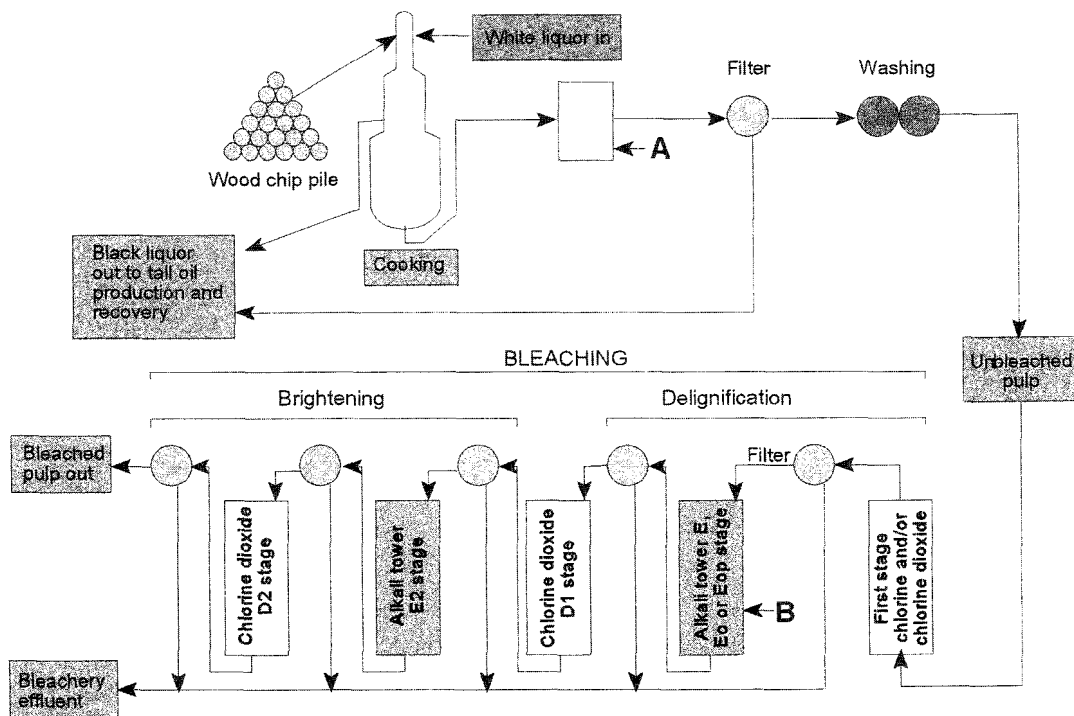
White liquor in

Wood chip pile

A

Filter

Washing

Black liquor out to tall oil production and recovery

Cooking

Unbleached pulp

BLEACHING

Brightening

Delignification

Bleached pulp out

Filter

Chlorine dioxide D2 stage

Alkali tower E2 stage

Chlorine dioxide D1 stage

Alkali tower E, Eo or Eop stage

B

First stage chlorine and/or chlorine dioxide

Bleachery effluent